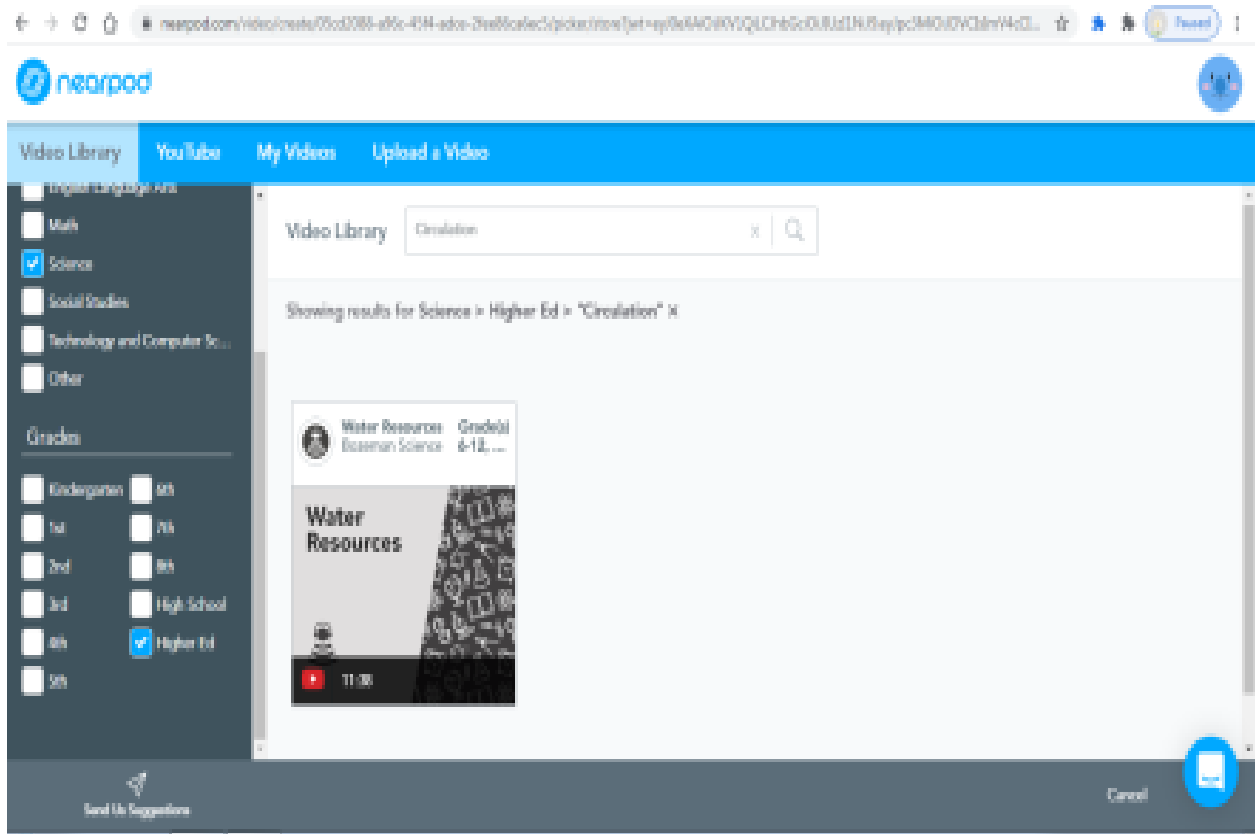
nearpod.com/video/create/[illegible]

Paused

nearpod

Video Library
YouTube
My Videos
Upload a Video

English Language Arts
Math
Science
Social Studies
Technology and Computer Sc...
Other

Grades

Kindergarten
5th
1st
7th
2nd
8th
3rd
High School
4th
Higher Ed
5th

Video Library
Circulation
x

Showing results for Science > Higher Ed > "Circulation" ×

Water Resources
Bozeman Science
Grade(s) 6-12, ...

Water Resources

11:38

Send Us Suggestions

Cancel